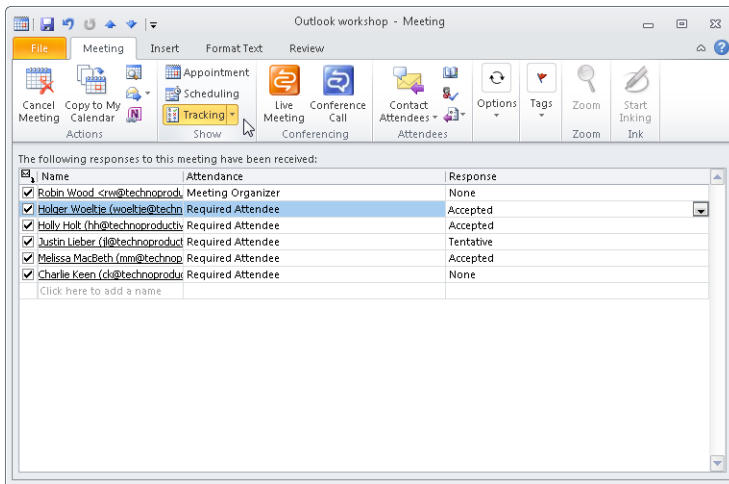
Outlook workshop - Meeting

File | Meeting | Insert | Format Text | Review

Cancel Meeting | Copy to My Calendar | Actions

Appointment | Scheduling | Tracking | Show

Live Meeting | Conference Call | Conferencing

Contact Attendees | Attendees

Options | Tags | Zoom | Zoom | Start Inking | Ink

The following responses to this meeting have been received:

| | Name | Attendance | Response |
|---|---|---|---|
| ☑ | Robin Wood <rw@technoprodu | Meeting Organizer | None |
| ☑ | Holger Woeltje (woeltje@techn | Required Attendee | Accepted |
| ☑ | Holly Holt (hh@technoproductiv | Required Attendee | Accepted |
| ☑ | Justin Lieber (jl@technoproduct | Required Attendee | Tentative |
| ☑ | Melissa MacBeth (mm@technop | Required Attendee | Accepted |
| ☑ | Charlie Keen (ck@technoprodu | Required Attendee | None |
| | Click here to add a name | | |